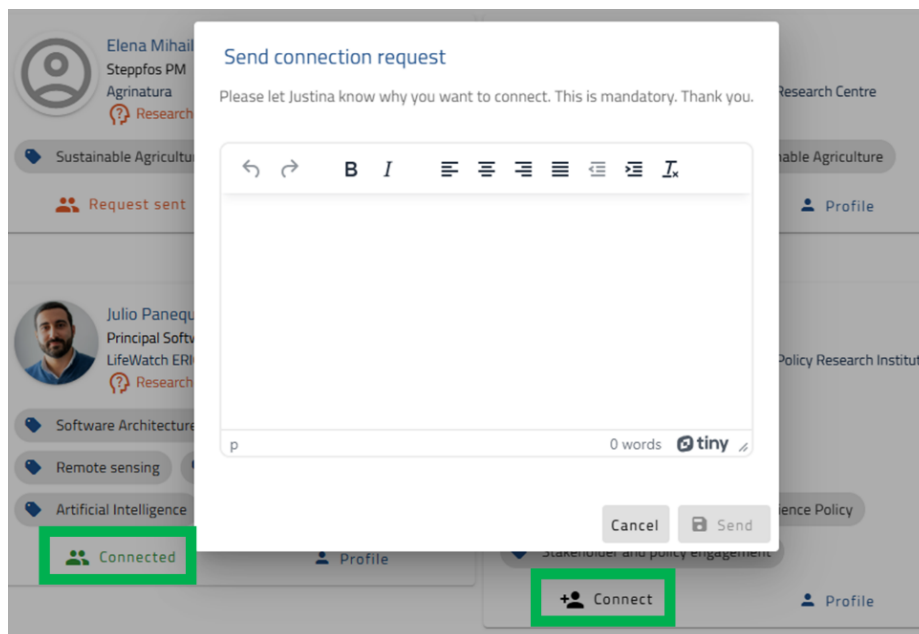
Elena Mihail
Steppfos PM
Agrinatura
Research

Sustainable Agricultu

Request sent

Research Centre

able Agriculture

Profile

Send connection request

Please let Justina know why you want to connect. This is mandatory. Thank you.

B I

p

0 words tiny

Cancel

Send

Julio Panequ
Principal Softv
LifeWatch ERI
Research

Software Architecture

Remote sensing

Artificial Intelligence

Connected

Profile

Policy Research Institu

ence Policy

Stakeholder and policy engagement

Connect

Profile